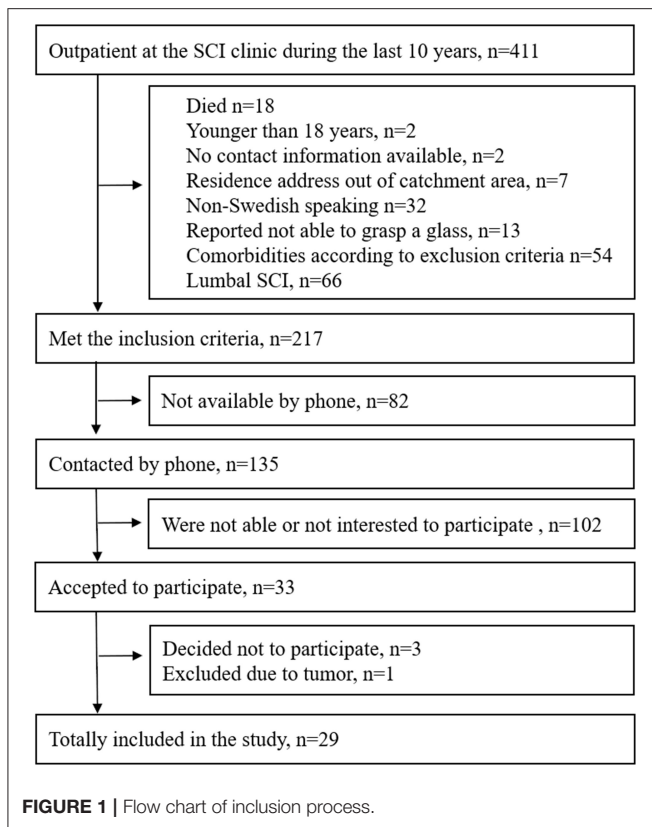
Outpatient at the SCI clinic during the last 10 years, n=411

Died n=18
Younger than 18 years, n=2
No contact information available, n=2
Residence address out of catchment area, n=7
Non-Swedish speaking n=32
Reported not able to grasp a glass, n=13
Comorbidities according to exclusion criteria n=54
Lumbal SCI, n=66

Met the inclusion criteria, n=217

Not available by phone, n=82

Contacted by phone, n=135

Were not able or not interested to participate , n=102

Accepted to participate, n=33

Decided not to participate, n=3
Excluded due to tumor, n=1

Totally included in the study, n=29

FIGURE 1 | Flow chart of inclusion process.